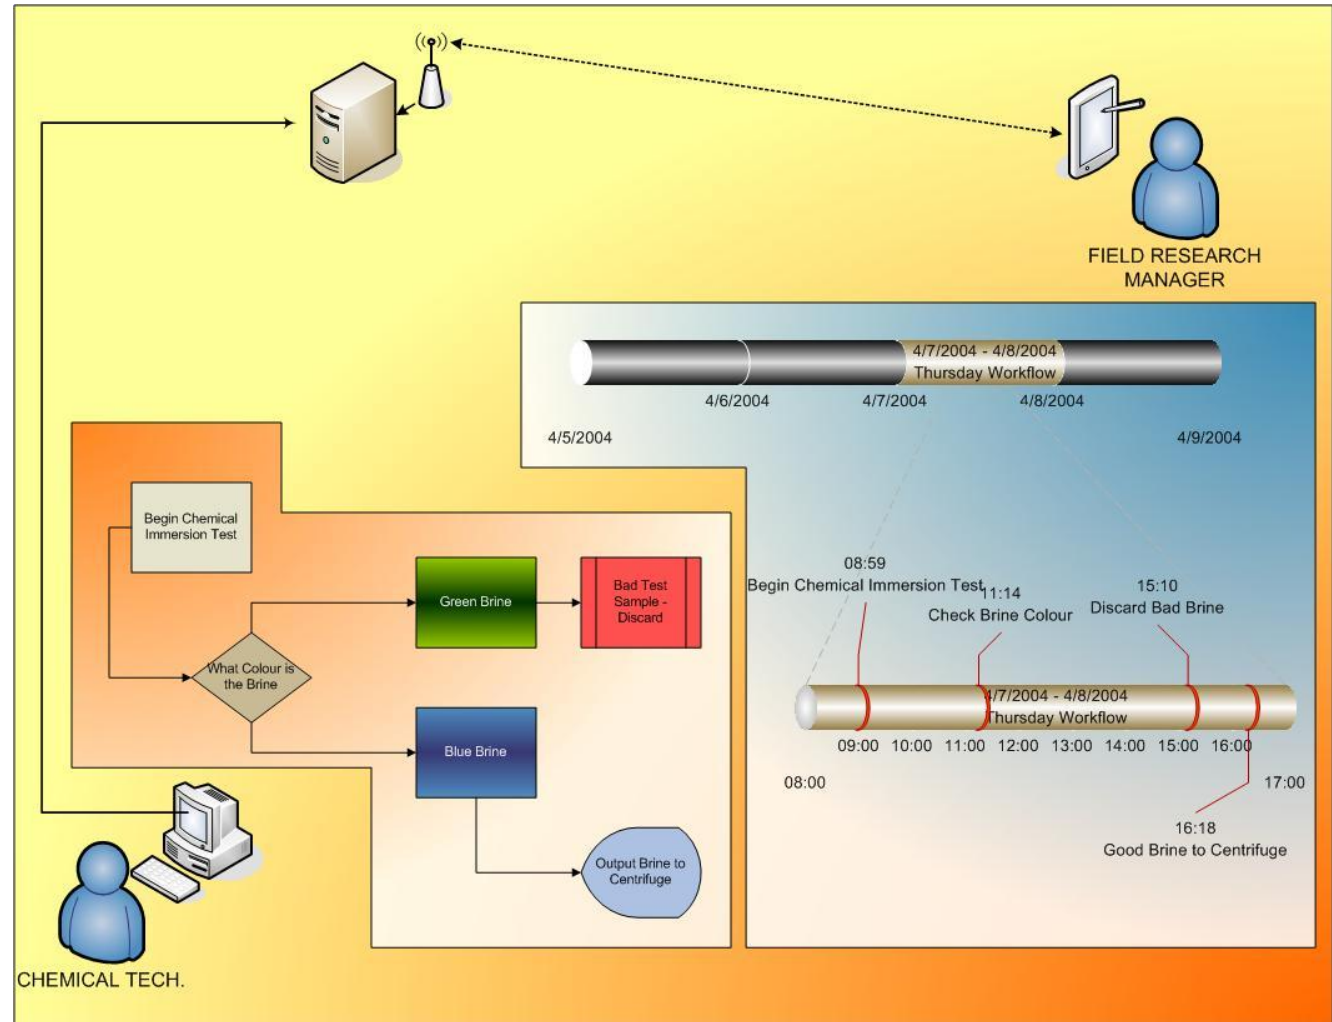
FIELD RESEARCH MANAGER

4/7/2004 - 4/8/2004
Thursday Workflow

4/6/2004
4/7/2004
4/8/2004
4/5/2004
4/9/2004

Begin Chemical Immersion Test

Green Brine

Bad Test Sample - Discard

What Colour is the Brine

Blue Brine

Output Brine to Centrifuge

08:59
Begin Chemical Immersion Test
11:14
Check Brine Colour
15:10
Discard Bad Brine

4/7/2004 - 4/8/2004
Thursday Workflow

09:00 10:00 11:00 12:00 13:00 14:00 15:00 16:00
08:00
17:00

16:18
Good Brine to Centrifuge

CHEMICAL TECH.